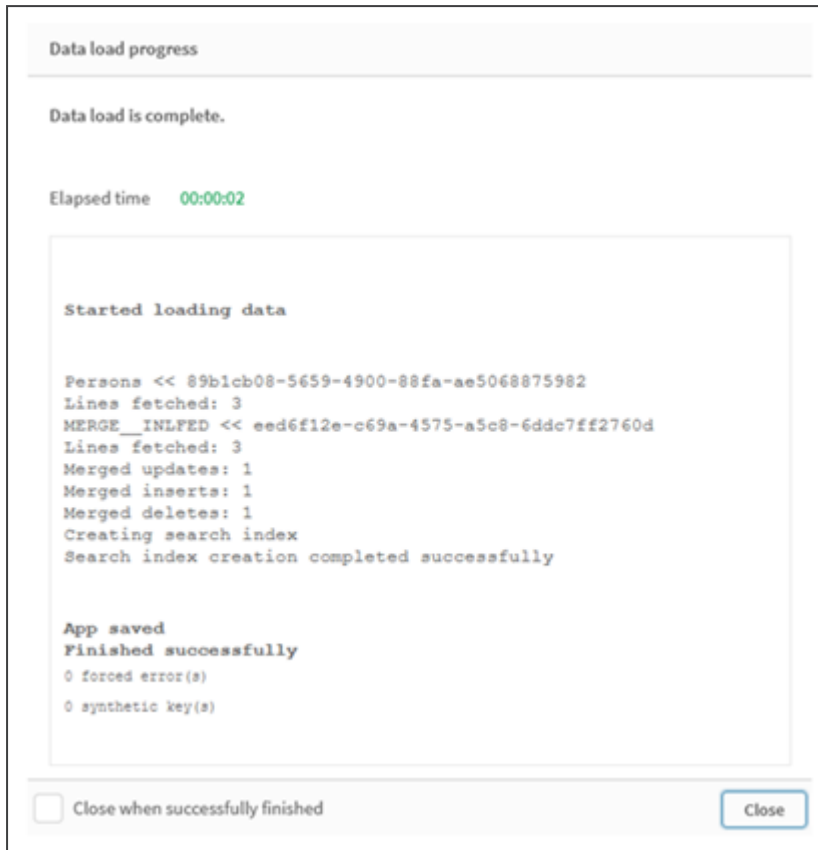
Data load progress

Data load is complete.

Elapsed time 00:00:02

Started loading data

Persons << 89b1cb08-5659-4900-88fa-ae5068875982
Lines fetched: 3
MERGE__INLFED << eed6f12e-c69a-4575-a5c8-6ddc7ff2760d
Lines fetched: 3
Merged updates: 1
Merged inserts: 1
Merged deletes: 1
Creating search index
Search index creation completed successfully

App saved
Finished successfully
0 forced error(s)
0 synthetic key(s)

Close when successfully finished

Close